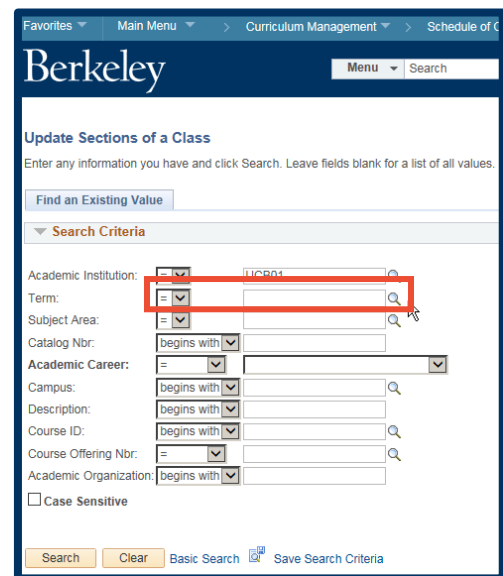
Favorites Main Menu > Curriculum Management > Schedule of

Berkeley

Menu Search

Update Sections of a Class

Enter any information you have and click Search. Leave fields blank for a list of all values.

Find an Existing Value

Search Criteria

Academic Institution: = UCB01

Term: =

Subject Area: =

Catalog Nbr: begins with

Academic Career: =

Campus: begins with

Description: begins with

Course ID: begins with

Course Offering Nbr: =

Academic Organization: begins with

Case Sensitive

Search Clear Basic Search Save Search Criteria